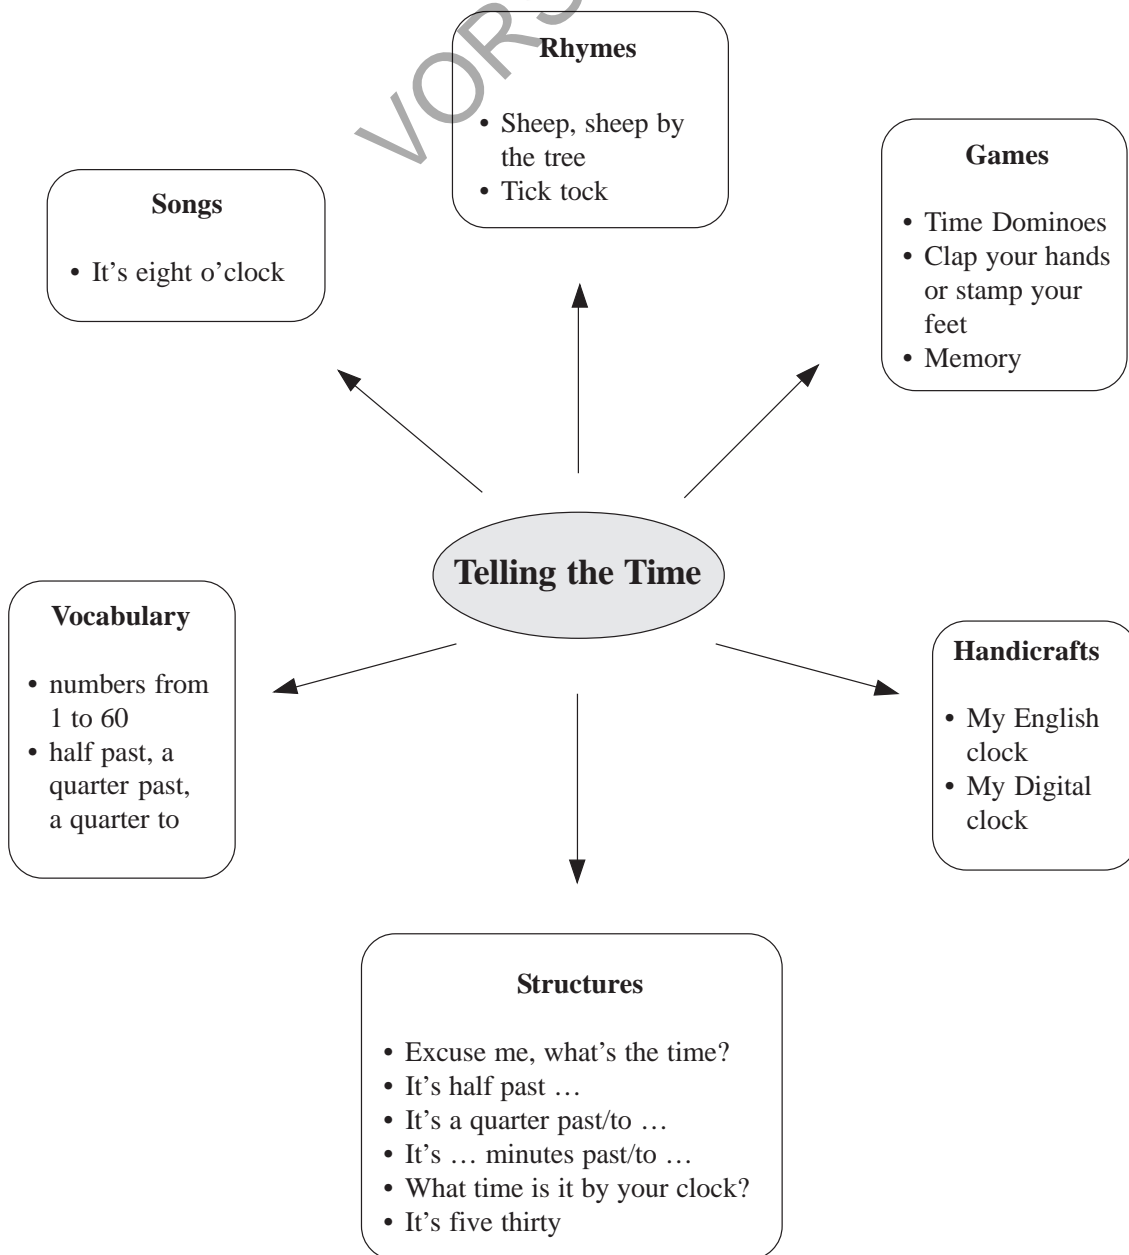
VORS

Rhymes

• Sheep, sheep by the tree
• Tick tock

Songs

• It's eight o'clock

Games

• Time Dominoes
• Clap your hands or stamp your feet
• Memory

Telling the Time

Vocabulary

• numbers from 1 to 60
• half past, a quarter past, a quarter to

Handicrafts

• My English clock
• My Digital clock

Structures

• Excuse me, what's the time?
• It's half past …
• It's a quarter past/to …
• It's … minutes past/to …
• What time is it by your clock?
• It's five thirty